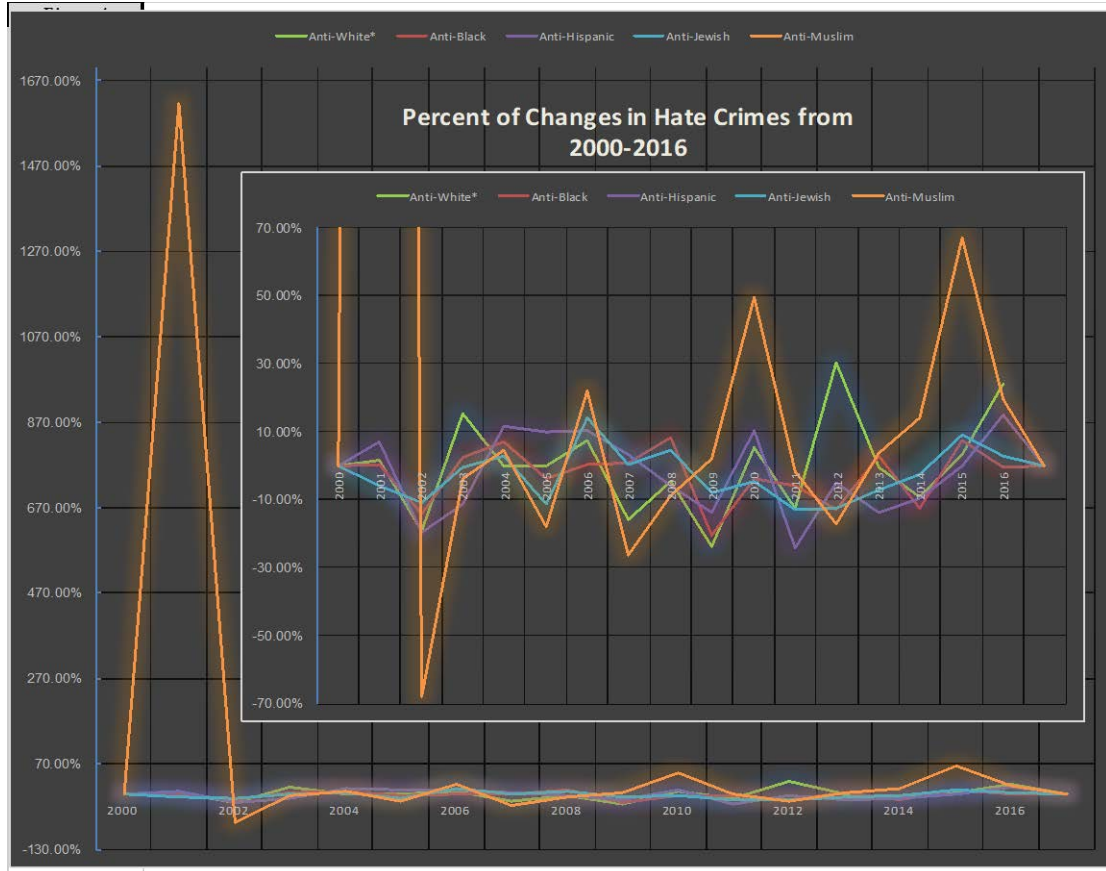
Anti-White* Anti-Black Anti-Hispanic Anti-Jewish Anti-Muslim

Percent of Changes in Hate Crimes from 2000-2016

1670.00%
1470.00%
1270.00%
1070.00%
870.00%
670.00%
470.00%
270.00%
70.00%
-130.00%

2000 2002 2004 2006 2008 2010 2012 2014 2016

Anti-White* Anti-Black Anti-Hispanic Anti-Jewish Anti-Muslim

70.00%
50.00%
30.00%
10.00%
-10.00%
-30.00%
-50.00%
-70.00%

2000 2001 2002 2003 2004 2005 2006 2007 2008 2009 2010 2011 2012 2013 2014 2015 2016